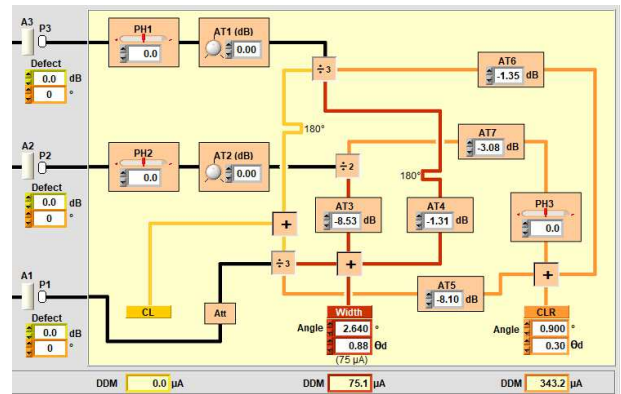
A3
P3
Defect
0.0 dB
0 °

PH1
0.0

AT1 (dB)
0.00

÷3

AT6
-1.35 dB

180°

A2
P2
Defect
0.0 dB
0 °

PH2
0.0

AT2 (dB)
0.00

÷2

AT7
-3.08 dB

180°

AT3
-8.53 dB

AT4
-1.31 dB

PH3
0.0

+

÷3

+

A1
P1
Defect
0.0 dB
0 °

CL

Att

AT5
-8.10 dB

+

Width
Angle 2.640 °
0.88 θd
(75 µA)

CLR
Angle 0.900 °
0.30 θd

DDM 0.0 µA
DDM 75.1 µA
DDM 343.2 µA